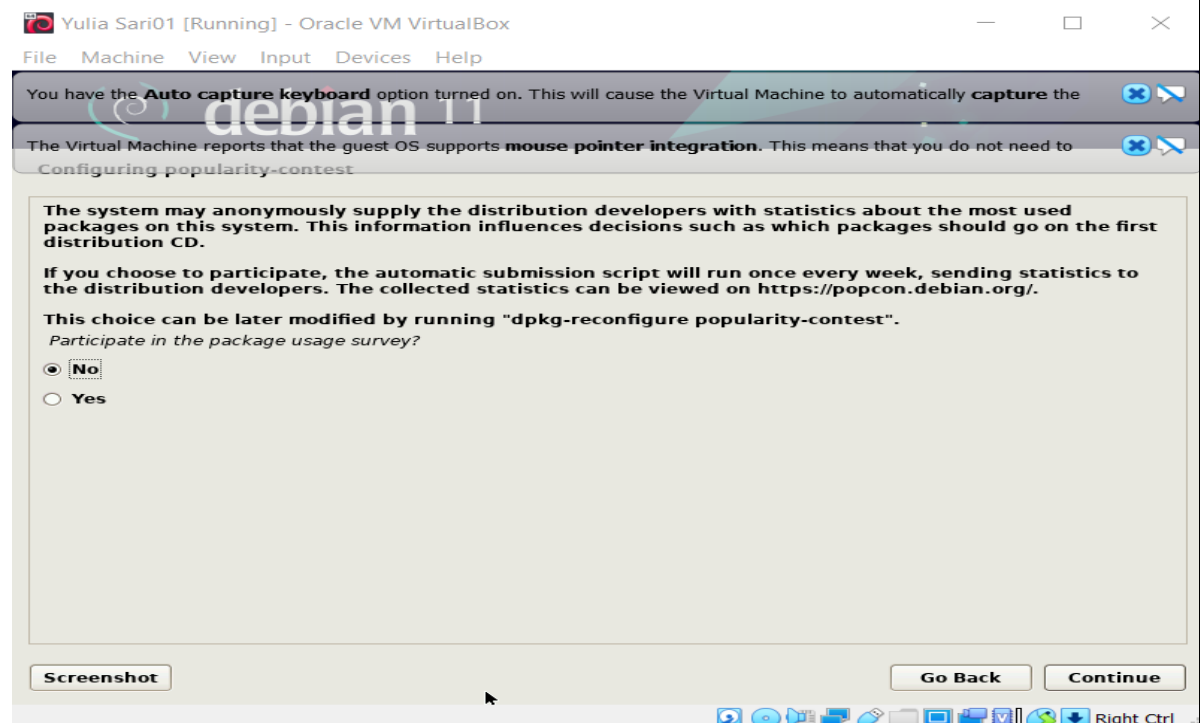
Yulia Sari01 [Running] - Oracle VM VirtualBox

File Machine View Input Devices Help

You have the **Auto capture keyboard** option turned on. This will cause the Virtual Machine to automatically **capture** the

debian 11

The Virtual Machine reports that the guest OS supports **mouse pointer integration**. This means that you do not need to

Configuring popularity-contest

The system may anonymously supply the distribution developers with statistics about the most used packages on this system. This information influences decisions such as which packages should go on the first distribution CD.

If you choose to participate, the automatic submission script will run once every week, sending statistics to the distribution developers. The collected statistics can be viewed on https://popcon.debian.org/.

This choice can be later modified by running "dpkg-reconfigure popularity-contest".

Participate in the package usage survey?

No

Yes

Screenshot

Go Back

Continue

Right Ctrl